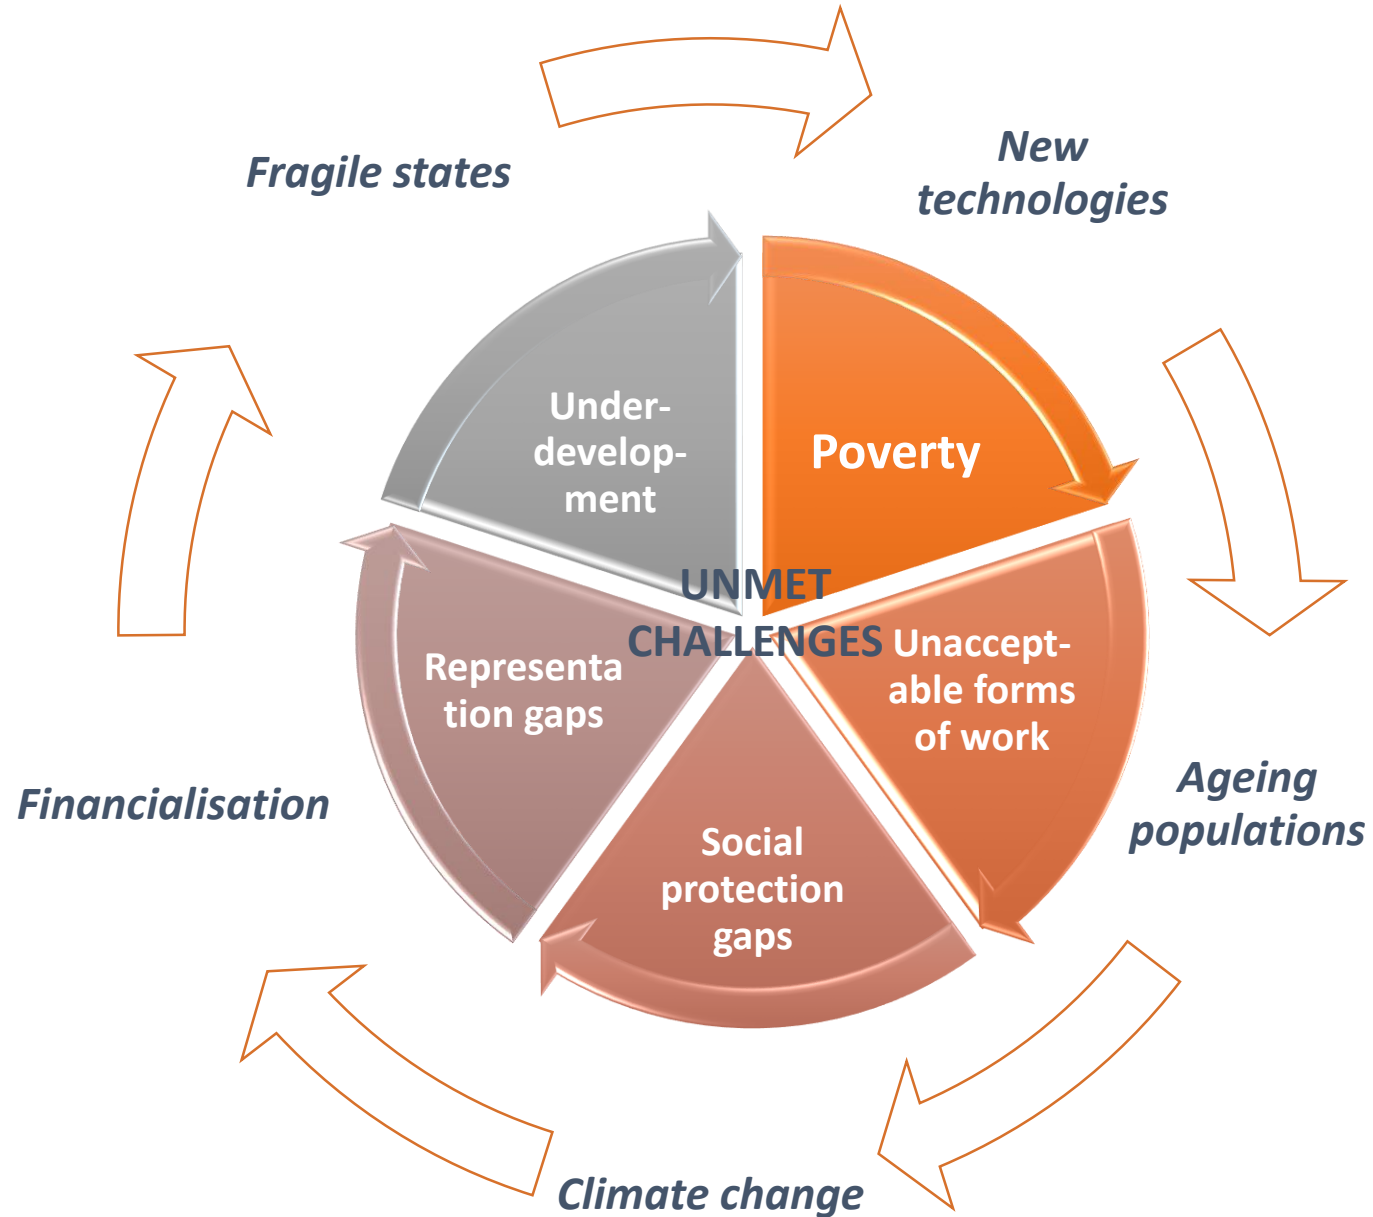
Fragile states

New technologies

Under-development

Poverty

UNMET CHALLENGES

Representa tion gaps

Unacceptable forms of work

Social protection gaps

Financialisation

Ageing populations

Climate change